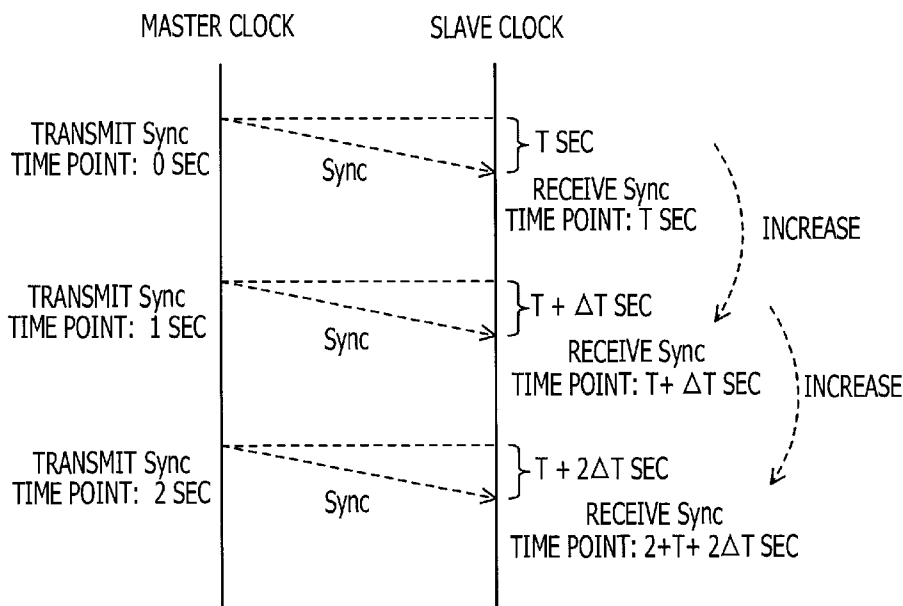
MASTER CLOCK

SLAVE CLOCK

TRANSMIT Sync
TIME POINT: 0 SEC

Sync

T SEC

RECEIVE Sync
TIME POINT: T SEC

INCREASE

TRANSMIT Sync
TIME POINT: 1 SEC

Sync

T + $\Delta$T SEC

RECEIVE Sync
TIME POINT: T+ $\Delta$T SEC

INCREASE

TRANSMIT Sync
TIME POINT: 2 SEC

Sync

T + 2$\Delta$T SEC

RECEIVE Sync
TIME POINT: 2+T+ 2$\Delta$T SEC